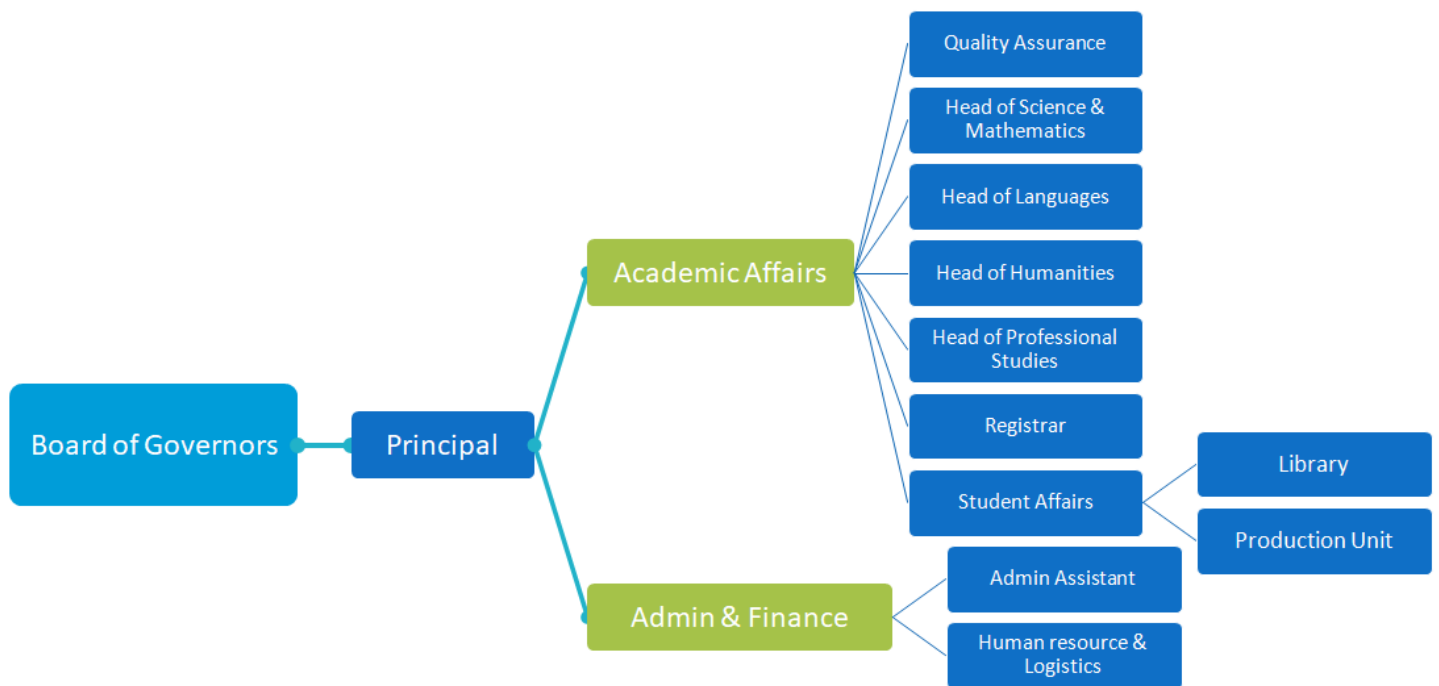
Board of Governors

Principal

Academic Affairs

Quality Assurance

Head of Science & Mathematics

Head of Languages

Head of Humanities

Head of Professional Studies

Registrar

Student Affairs

Library

Production Unit

Admin & Finance

Admin Assistant

Human resource & Logistics